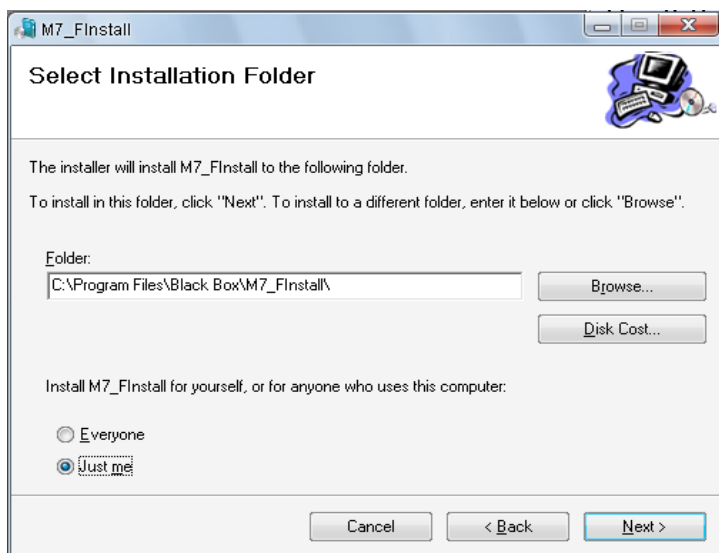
M7_FInstall

Select Installation Folder

The installer will install M7_FInstall to the following folder.

To install in this folder, click "Next". To install to a different folder, enter it below or click "Browse".

Folder:

C:\Program Files\Black Box\M7_FInstall\

Browse...

Disk Cost...

Install M7_FInstall for yourself, or for anyone who uses this computer:

Everyone

Just me

Cancel

< Back

Next >